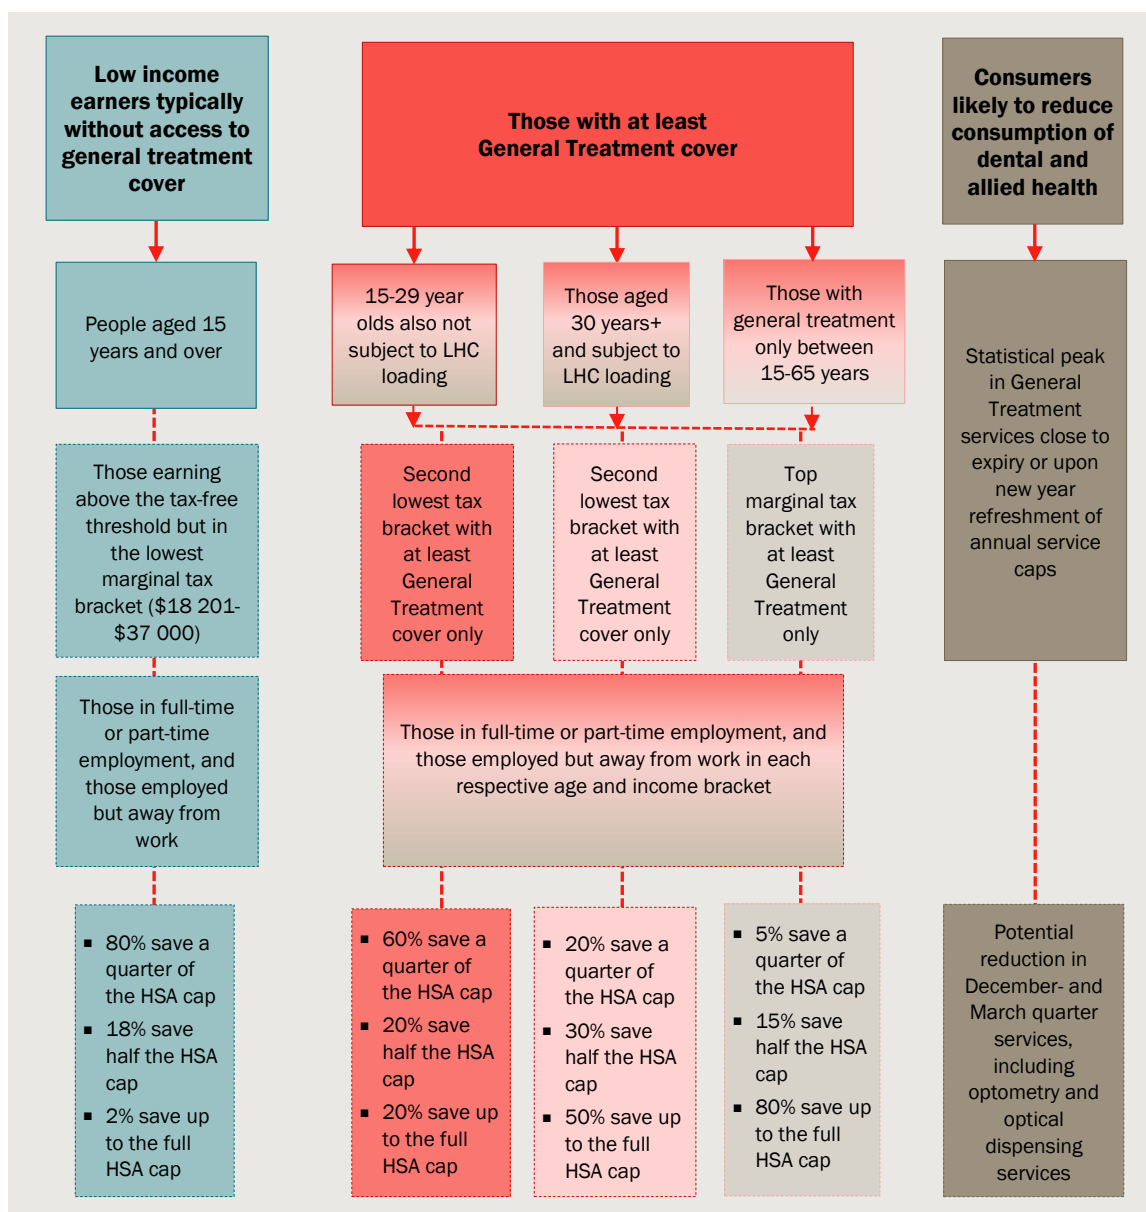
Low income earners typically without access to general treatment cover

People aged 15 years and over

Those earning above the tax-free threshold but in the lowest marginal tax bracket ($18 201-$37 000)

Those in full-time or part-time employment, and those employed but away from work

- 80% save a quarter of the HSA cap
- 18% save half the HSA cap
- 2% save up to the full HSA cap

Those with at least General Treatment cover

15-29 year olds also not subject to LHC loading

Those aged 30 years+ and subject to LHC loading

Those with general treatment only between 15-65 years

Second lowest tax bracket with at least General Treatment cover only

Second lowest tax bracket with at least General Treatment cover only

Top marginal tax bracket with at least General Treatment only

Those in full-time or part-time employment, and those employed but away from work in each respective age and income bracket

- 60% save a quarter of the HSA cap
- 20% save half the HSA cap
- 20% save up to the full HSA cap

- 20% save a quarter of the HSA cap
- 30% save half the HSA cap
- 50% save up to the full HSA cap

- 5% save a quarter of the HSA cap
- 15% save half the HSA cap
- 80% save up to the full HSA cap

Consumers likely to reduce consumption of dental and allied health

Statistical peak in General Treatment services close to expiry or upon new year refreshment of annual service caps

Potential reduction in December- and March quarter services, including optometry and optical dispensing services